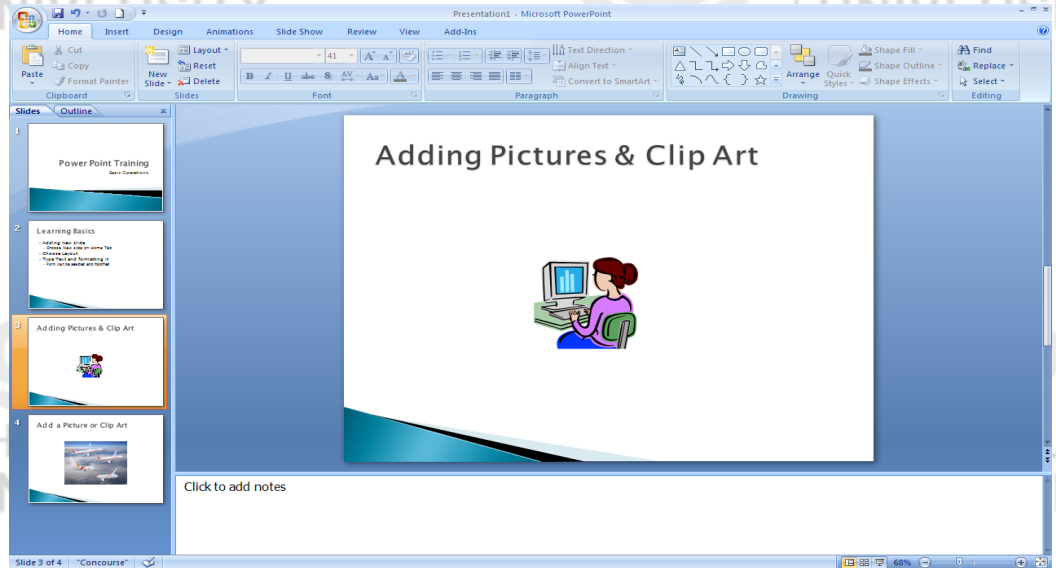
Presentation1 - Microsoft PowerPoint

Home Insert Design Animations Slide Show Review View Add-Ins

Paste
Cut
Copy
Format Painter
Clipboard

New Slide
Layout
Reset
Delete
Slides

41
Font

Text Direction
Align Text
Convert to SmartArt
Paragraph

Arrange
Quick Styles
Shape Fill
Shape Outline
Shape Effects
Drawing

Find
Replace
Select
Editing

Slides Outline

1
Power Point Training
Basic Operations

2
Learning Basics
• Adding New slide
• Choose New slide on Home Tab
• Choose Layout
• Type Text and formatting it
• Font can be seeded and modified

3
Adding Pictures & Clip Art

4
Add a Picture or Clip Art

Adding Pictures & Clip Art

Click to add notes

Slide 3 of 4 "Concourse" 68%